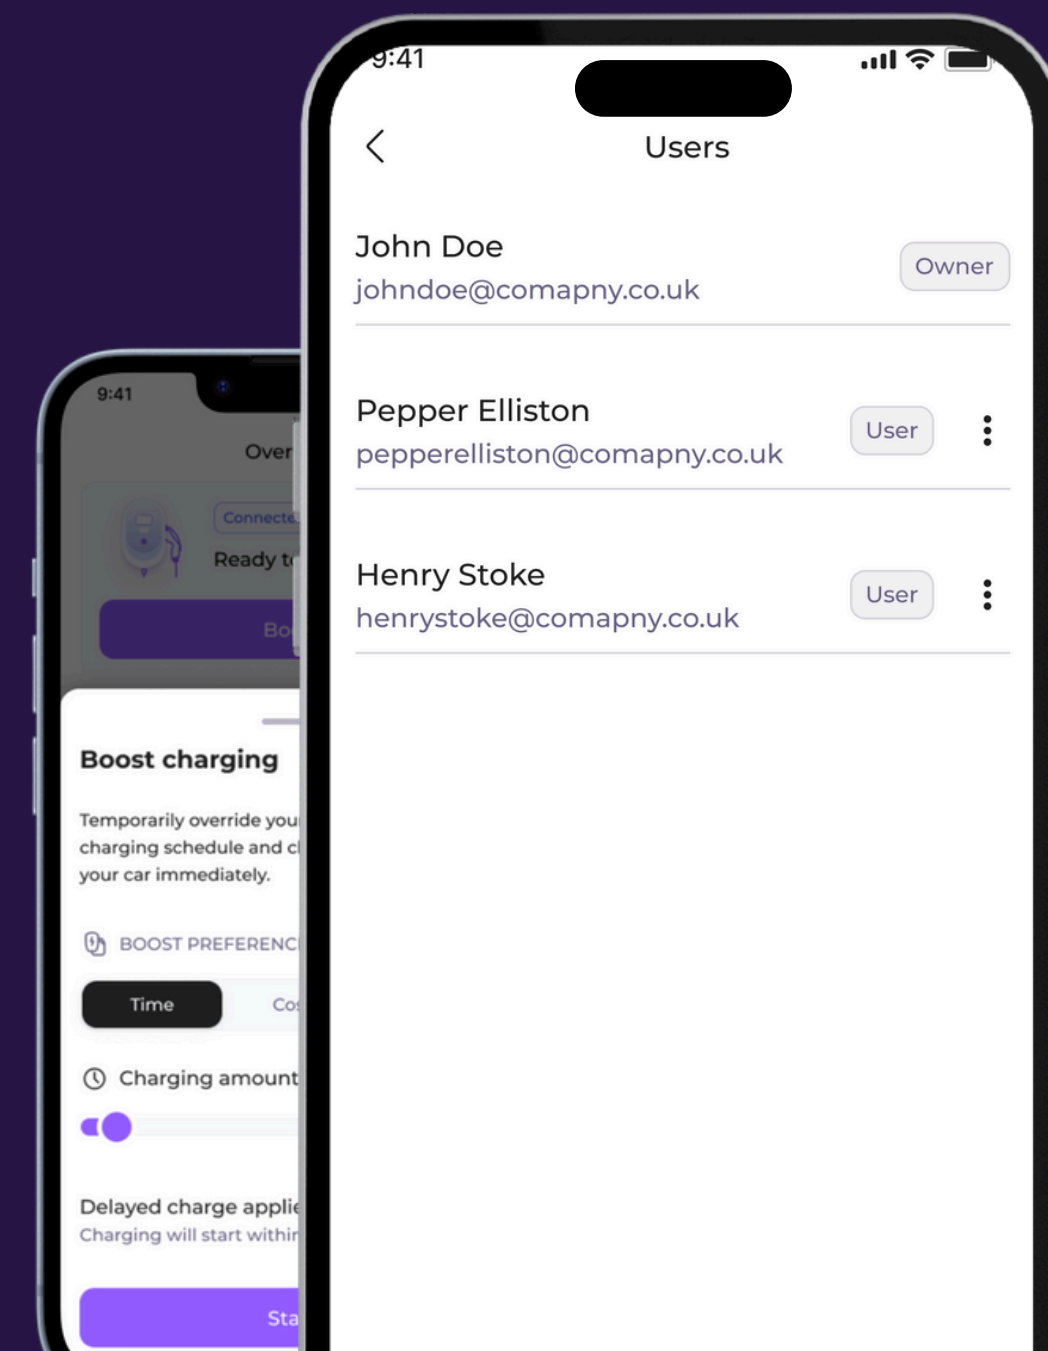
9:41

Over

Connecte

Ready t

Bo

Boost charging

Temporarily override you charging schedule and c your car immediately.

BOOST PREFERENC

Time

Co

Charging amount

Delayed charge appli

Charging will start withi

Sta

9:41

Users

John Doe
johndoe@comapny.co.uk

Owner

Pepper Elliston
pepperelliston@comapny.co.uk

User

Henry Stoke
henrystoke@comapny.co.uk

User